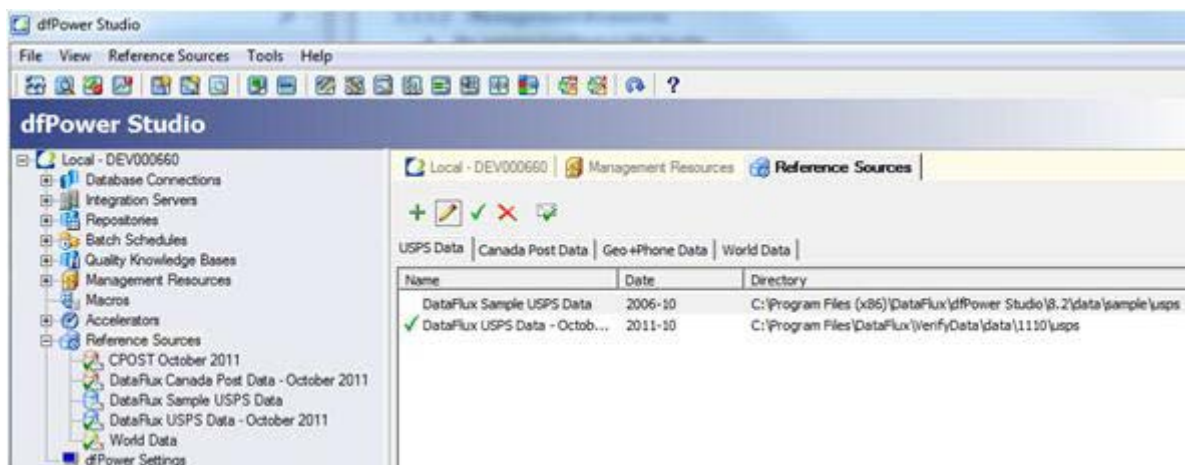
dfPower Studio

File View Reference Sources Tools Help

?

dfPower Studio

Local - DEV000660
Database Connections
Integration Servers
Repositories
Batch Schedules
Quality Knowledge Bases
Management Resources
Macros
Accelerators
Reference Sources
CPOST October 2011
DataFlux Canada Post Data - October 2011
DataFlux Sample USPS Data
DataFlux USPS Data - October 2011
World Data
dfPower Settings

Local - DEV000660 | Management Resources | Reference Sources

USPS Data | Canada Post Data | Geo+Phone Data | World Data

| Name | Date | Directory |
|---|---|---|
| DataFlux Sample USPS Data | 2006-10 | C:\Program Files (x86)\DataFlux\dfPower Studio\8.2\data\sample\usps |
| ✓ DataFlux USPS Data - Octob... | 2011-10 | C:\Program Files\DataFlux\VerifyData\data\1110\usps |